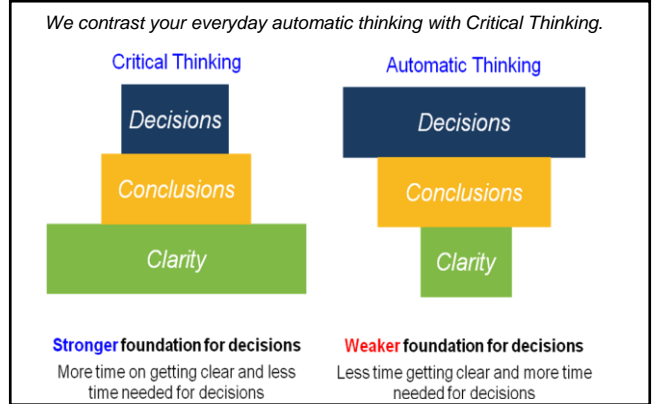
We contrast your everyday automatic thinking with Critical Thinking.

Critical Thinking

Decisions

Conclusions

Clarity

Automatic Thinking

Decisions

Conclusions

Clarity

Stronger foundation for decisions

More time on getting clear and less time needed for decisions

Weaker foundation for decisions

Less time getting clear and more time needed for decisions